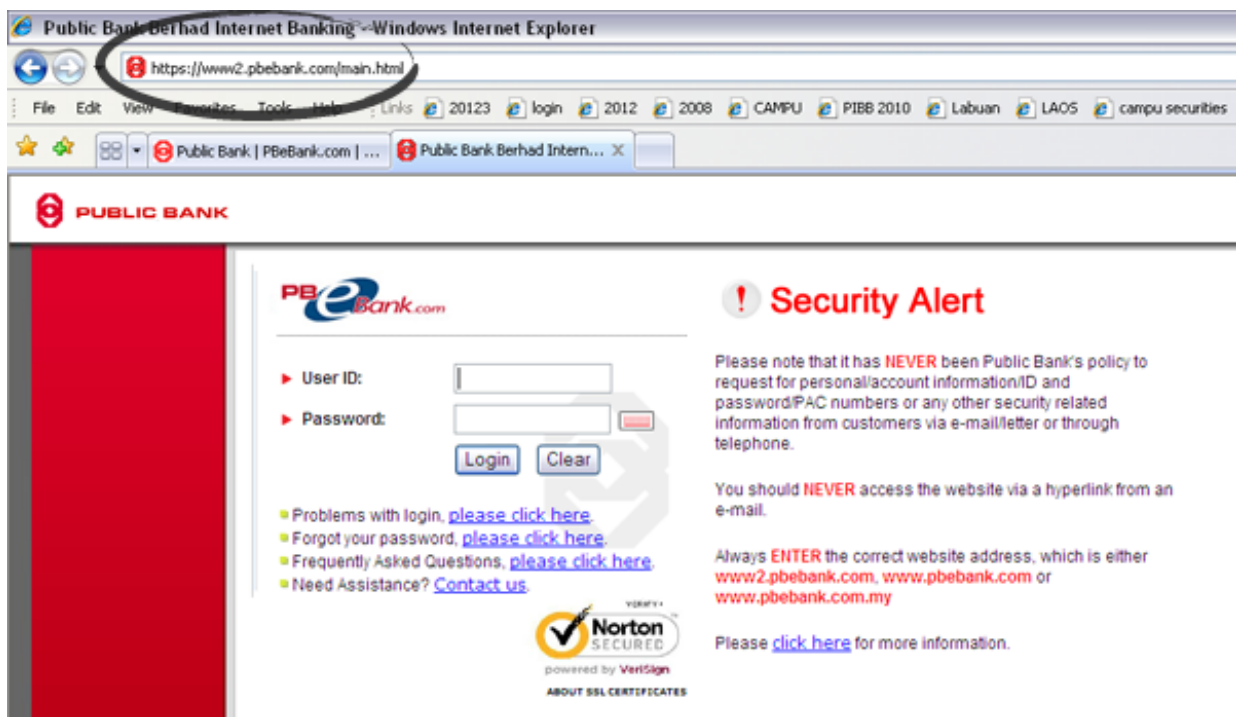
Public Bank Berhad Internet Banking - Windows Internet Explorer

https://www2.pbebank.com/main.html

File Edit View Favorites Tools Help Links 20123 login 2012 2008 CAMPU PIBB 2010 Labuan LAOS campu securities

Public Bank | PBeBank.com | ... Public Bank Berhad Intern...

PUBLIC BANK

PBeBank.com

User ID:

Password:

Login Clear

Problems with login, please click here.
Forgot your password, please click here.
Frequently Asked Questions, please click here.
Need Assistance? Contact us.

VERIFY
Norton SECURED
powered by VeriSign
ABOUT SSL CERTIFICATES

Security Alert

Please note that it has NEVER been Public Bank's policy to request for personal/account information/ID and password/PAC numbers or any other security related information from customers via e-mail/letter or through telephone.

You should NEVER access the website via a hyperlink from an e-mail.

Always ENTER the correct website address, which is either www2.pbebank.com, www.pbebank.com or www.pbebank.com.my

Please click here for more information.